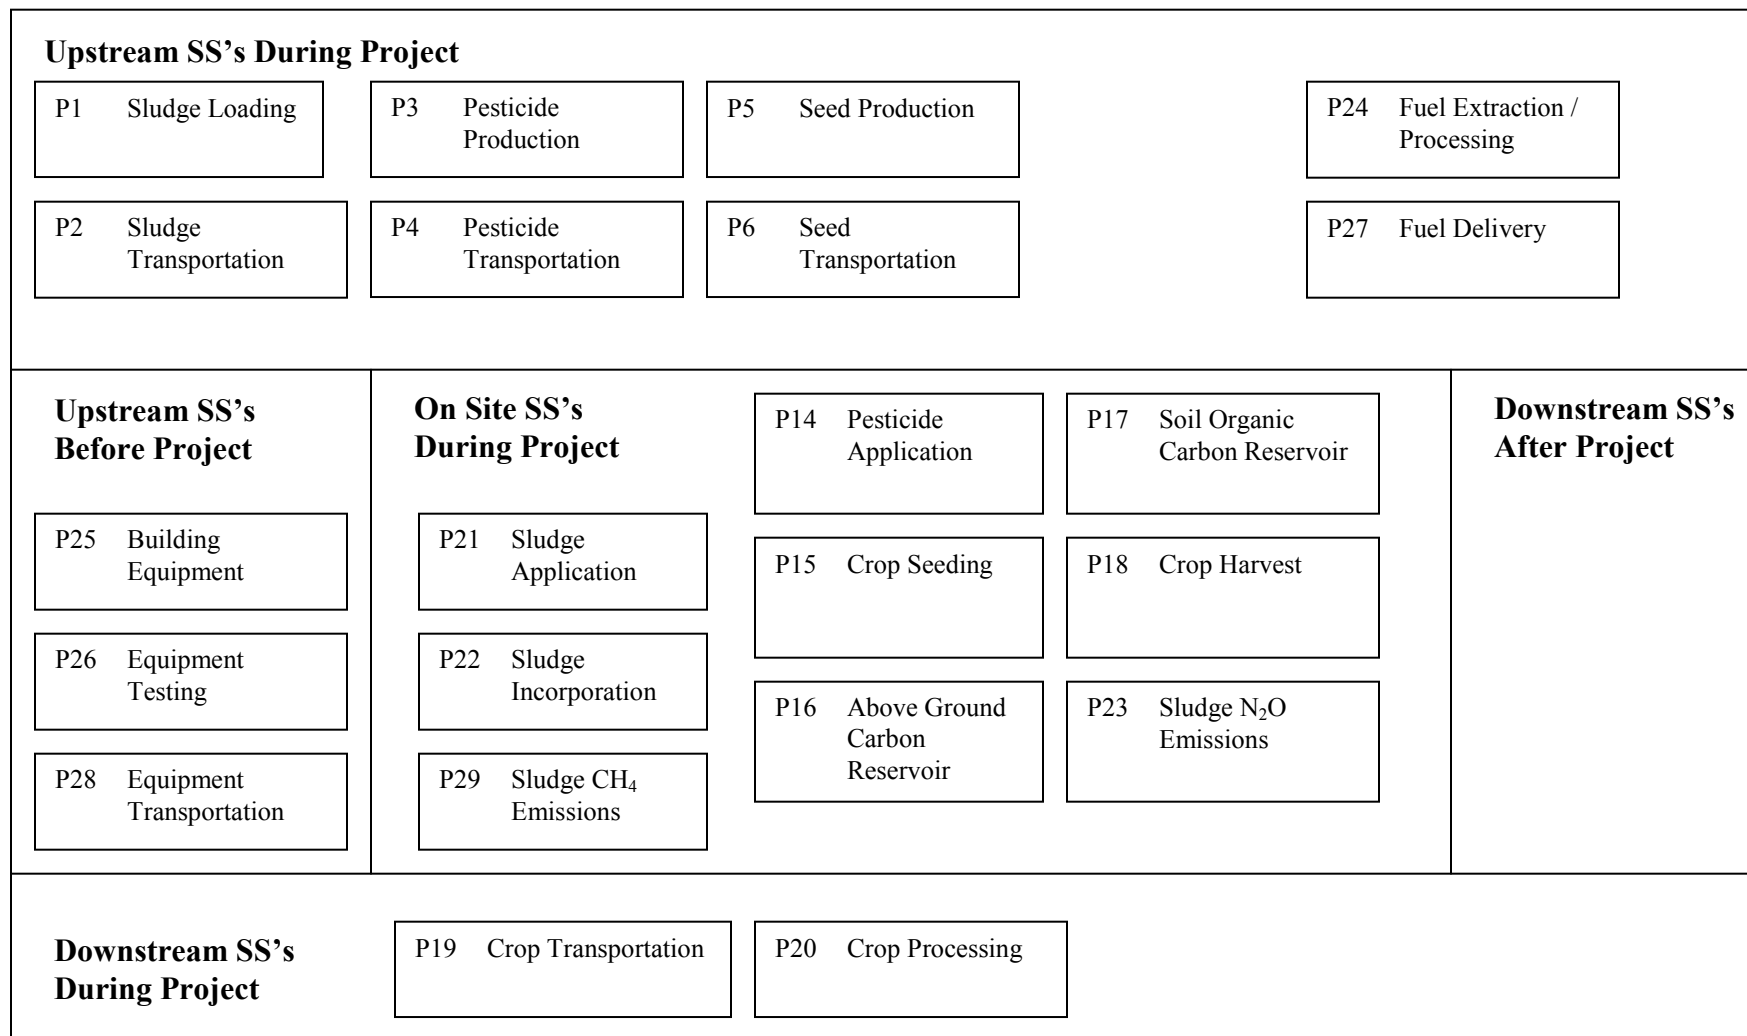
Upstream SS's During Project

P1 Sludge Loading

P3 Pesticide Production

P5 Seed Production

P24 Fuel Extraction / Processing

P2 Sludge Transportation

P4 Pesticide Transportation

P6 Seed Transportation

P27 Fuel Delivery

Upstream SS's Before Project

P25 Building Equipment

P26 Equipment Testing

P28 Equipment Transportation

On Site SS's During Project

P21 Sludge Application

P22 Sludge Incorporation

P29 Sludge $CH_4$ Emissions

P14 Pesticide Application

P15 Crop Seeding

P16 Above Ground Carbon Reservoir

P17 Soil Organic Carbon Reservoir

P18 Crop Harvest

P23 Sludge $N_2O$ Emissions

Downstream SS's After Project

Downstream SS's During Project

P19 Crop Transportation

P20 Crop Processing